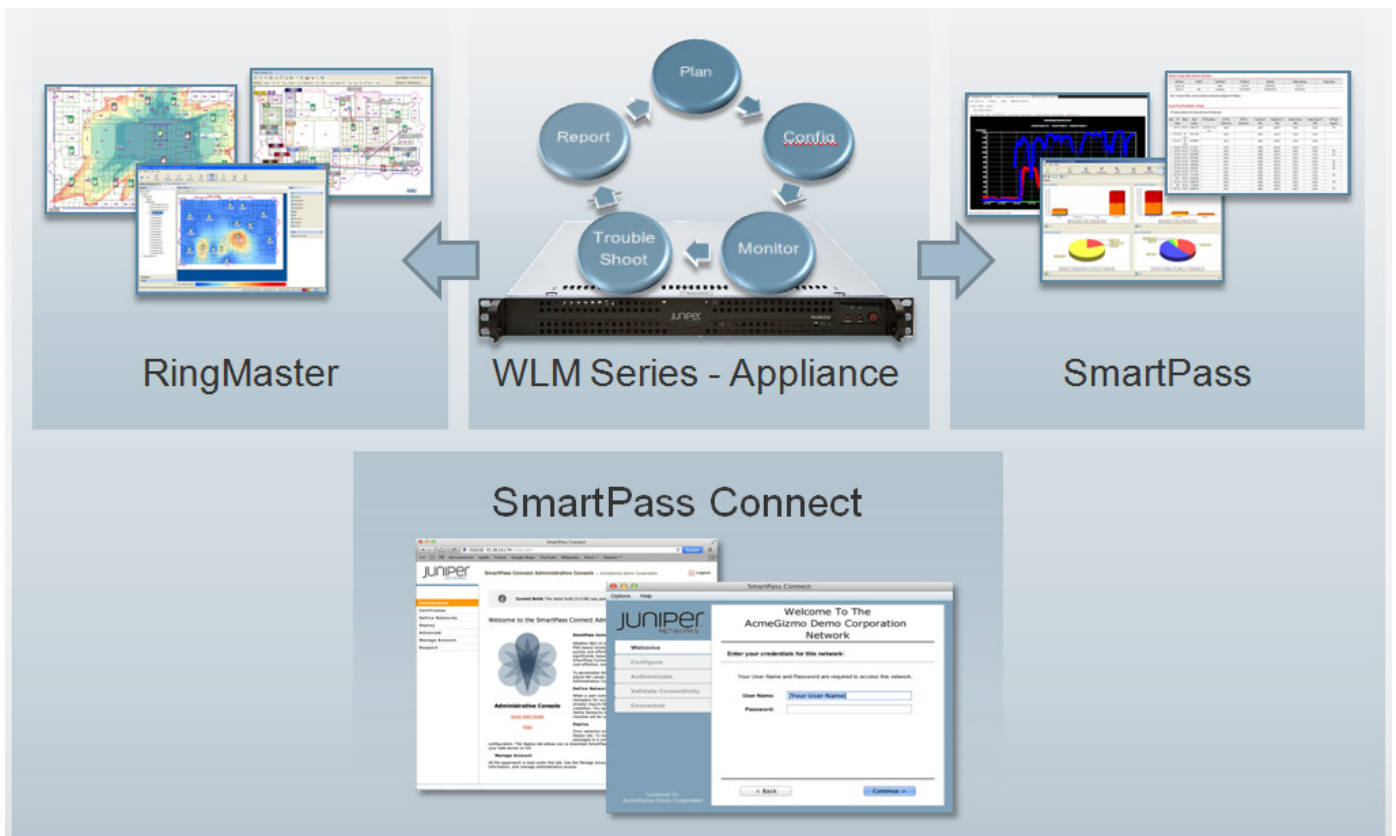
Plan

Config

Report

Monitor

Trouble Shoot

JUNIPER

RingMaster

WLM Series - Appliance

SmartPass

SmartPass Connect

SmartPass Connect

JUNIPER

SmartPass Connect Administrative Console

Logout

Welcome to the SmartPass Connect Adm

Administrative Console

Quick Start Guide

Help

SmartPass Connect

Options Help

JUNIPER NETWORKS

Welcome To The AcmeGizmo Demo Corporation Network

Welcome

Configure

Authenticate

Validate Connectivity

Connected

Enter your credentials for this network:

Your User Name and Password are required to access this network.

User Name: [Your User Name]

Password:

Licensed To AcmeGizmo Demo Corporation

< Back

Continue >